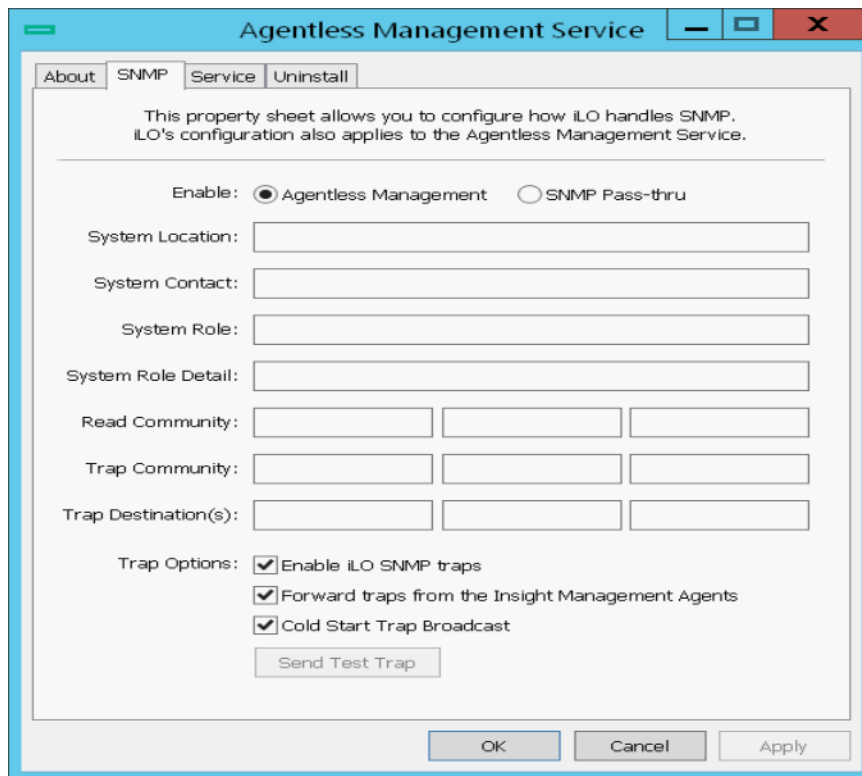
Agentless Management Service

About | SNMP | Service | Uninstall

This property sheet allows you to configure how iLO handles SNMP. iLO's configuration also applies to the Agentless Management Service.

Enable: Agentless Management SNMP Pass-thru

System Location:

System Contact:

System Role:

System Role Detail:

Read Community:

Trap Community:

Trap Destination(s):

Trap Options: Enable iLO SNMP traps

Forward traps from the Insight Management Agents

Cold Start Trap Broadcast

Send Test Trap

OK Cancel Apply